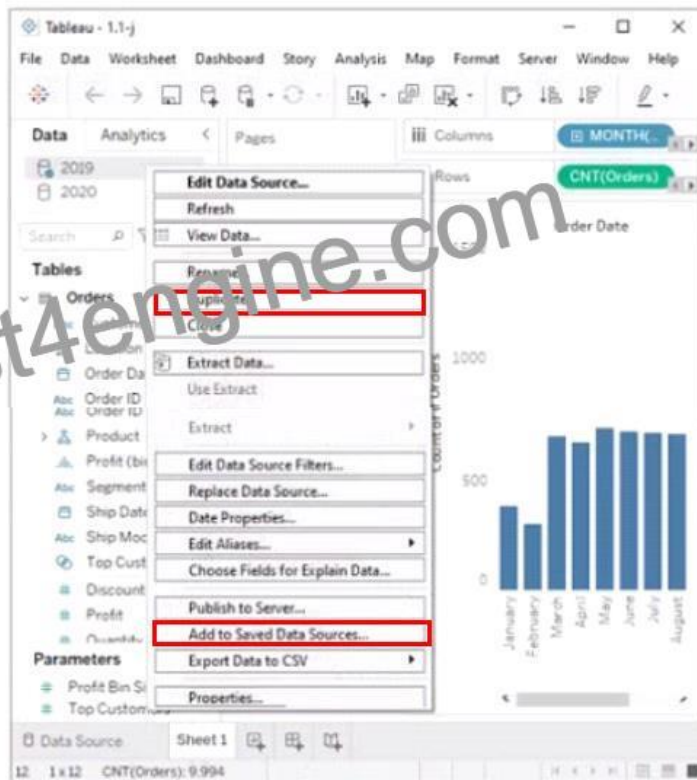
Tableau - 1.1-j

File Data Worksheet Dashboard Story Analysis Map Format Server Window Help

Data Analytics

Pages

Columns MONTH(...

Rows CNT(Orders)

2019
2020

Search

Tables

Orders

Order Da

Order ID

Product

Profit (bi

Segment

Ship Date

Ship Moc

Top Cust

Discount

Profit

Quantity

Parameters

Profit Bin Si

Top Custom

Edit Data Source...
Refresh
View Data...
Rename
Duplicate
Close
Extract Data...
Use Extract
Extract
Edit Data Source Filters...
Replace Data Source...
Date Properties...
Edit Aliases...
Choose Fields for Explain Data...
Publish to Server...
Add to Saved Data Sources...
Export Data to CSV
Properties...

Order Date

Count of Orders

1000

500

0

January February March April May June July August

t4engine.com

Data Source Sheet 1

12 1 x 12 CNT(Orders): 9,994